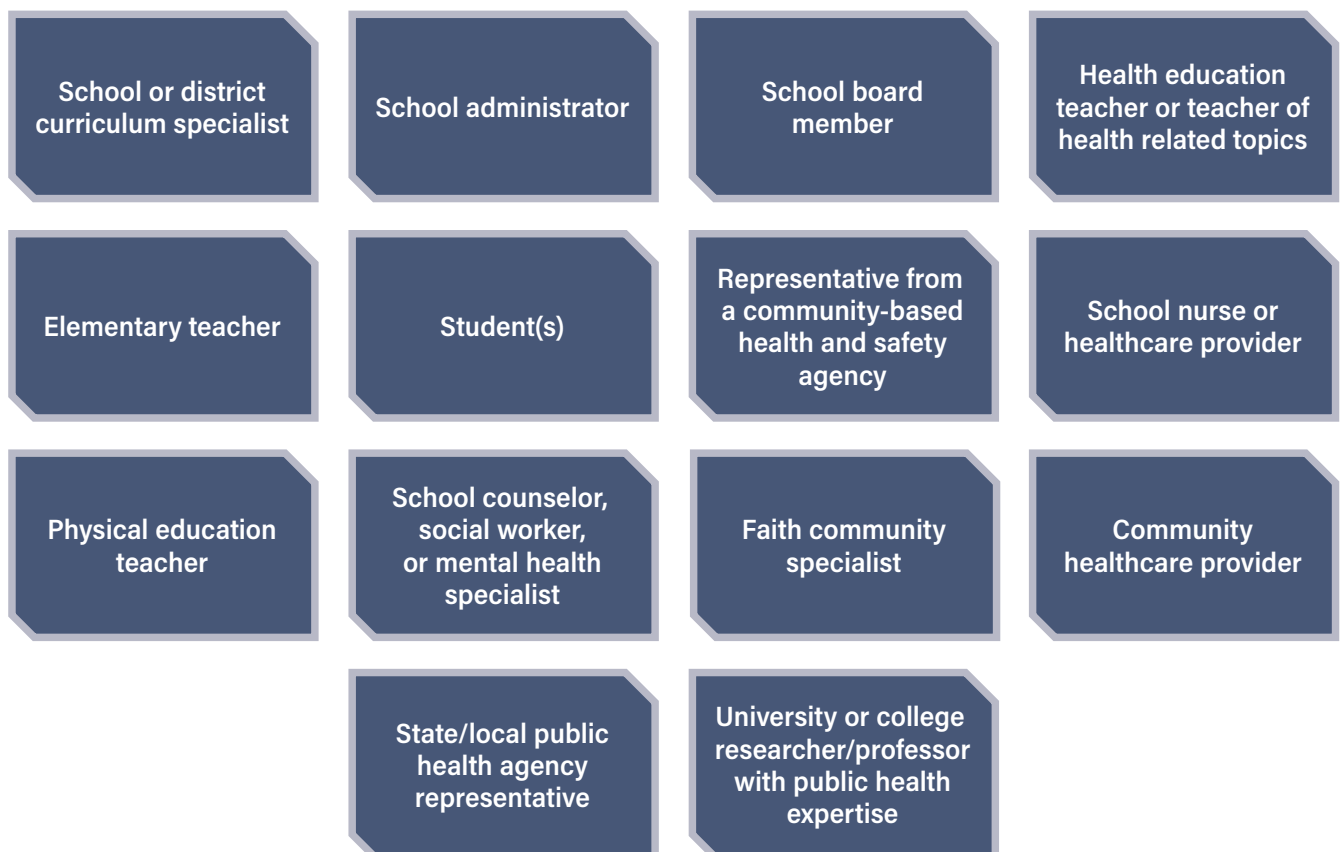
School or district curriculum specialist

School administrator

School board member

Health education teacher or teacher of health related topics

Elementary teacher

Student(s)

Representative from a community-based health and safety agency

School nurse or healthcare provider

Physical education teacher

School counselor, social worker, or mental health specialist

Faith community specialist

Community healthcare provider

State/local public health agency representative

University or college researcher/professor with public health expertise